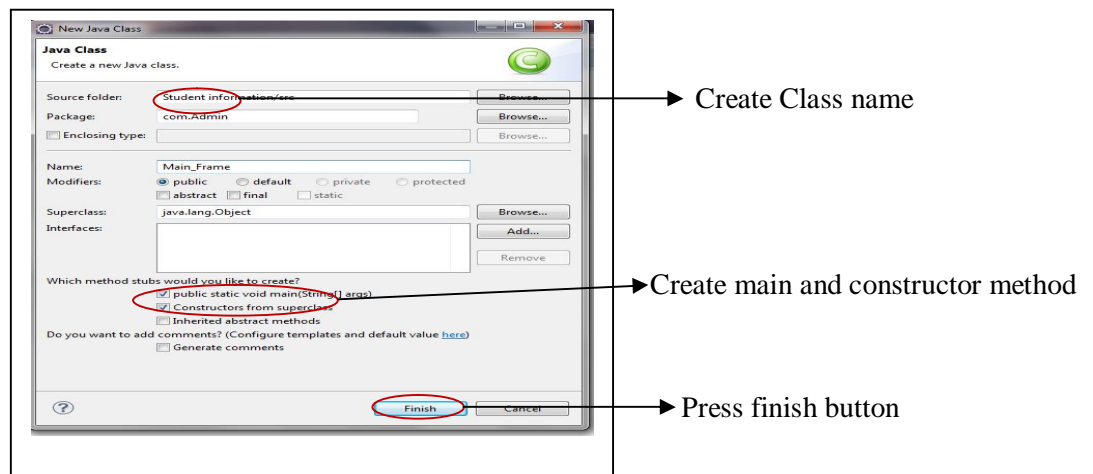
New Java Class

Java Class
Create a new Java class.

Source folder: Student information/src Browse...
Package: com.Admin Browse...
Enclosing type: Browse...

Name: Main_Frame
Modifiers: public default private protected
abstract final static
Superclass: java.lang.Object Browse...
Interfaces: Add...
Remove

Which method stubs would you like to create?
public static void main(String[] args)
Constructors from superclass
Inherited abstract methods
Do you want to add comments? (Configure templates and default value here)
Generate comments

?
Finish Cancel

Create Class name

Create main and constructor method

Press finish button